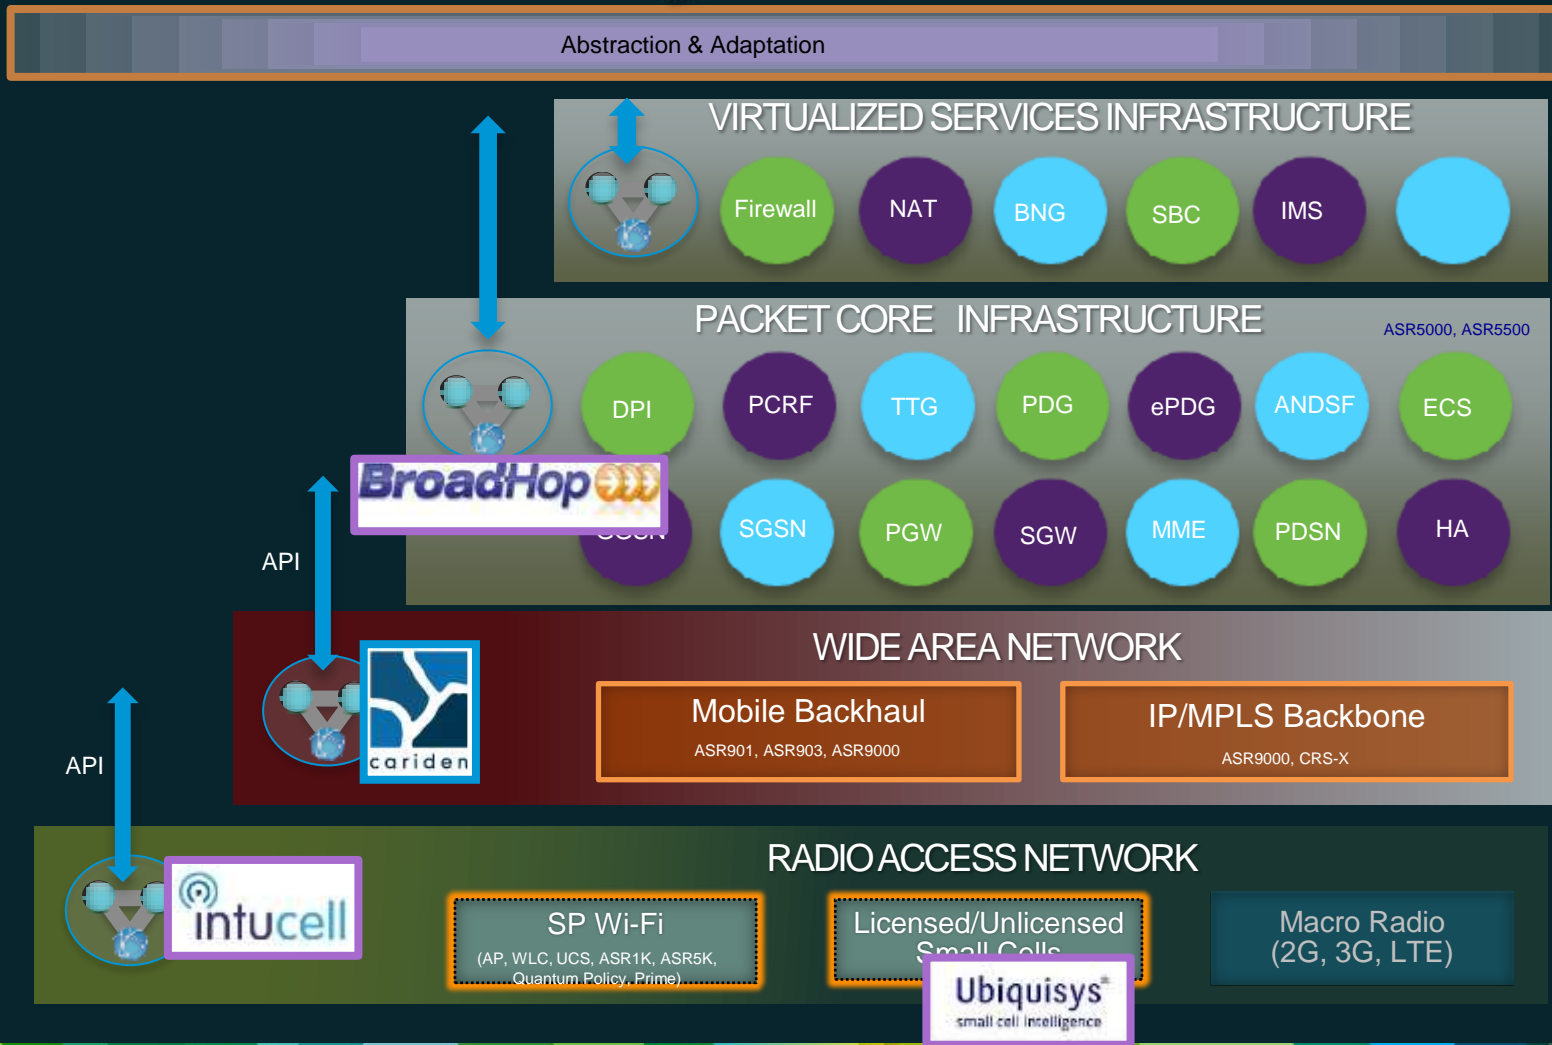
Abstraction & Adaptation

VIRTUALIZED SERVICES INFRASTRUCTURE

Firewall

NAT

BNG

SBC

IMS

PACKET CORE INFRASTRUCTURE

ASR5000, ASR5500

DPI

PCRF

TTG

PDG

ePDG

ANDSF

ECS

BroadHop

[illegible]

SGSN

PGW

SGW

MME

PDSN

HA

API

WIDE AREA NETWORK

cariden

Mobile Backhaul
ASR901, ASR903, ASR9000

IP/MPLS Backbone
ASR9000, CRS-X

API

RADIO ACCESS NETWORK

intucell

SP Wi-Fi
(AP, WLC, UCS, ASR1K, ASR5K, Quantum Policy, Prime)

Licensed/Unlicensed Small Cells

Ubiquisys
small cell intelligence

Macro Radio
(2G, 3G, LTE)